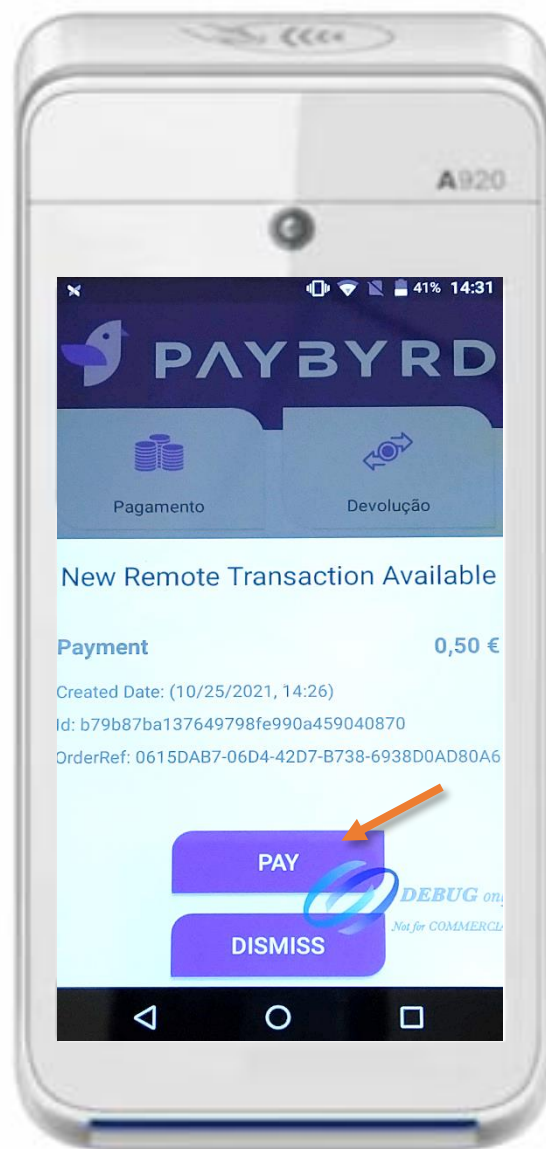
A920

41% 14:31

PAYBYRD

Pagamento

Devolução

New Remote Transaction Available

Payment 0,50 €

Created Date: (10/25/2021, 14:26)

Id: b79b87ba137649798fe990a459040870

OrderRef: 0615DAB7-06D4-42D7-B738-6938D0AD80A6

PAY

DEBUG on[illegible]

Not for COMMERCI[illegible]

DISMISS